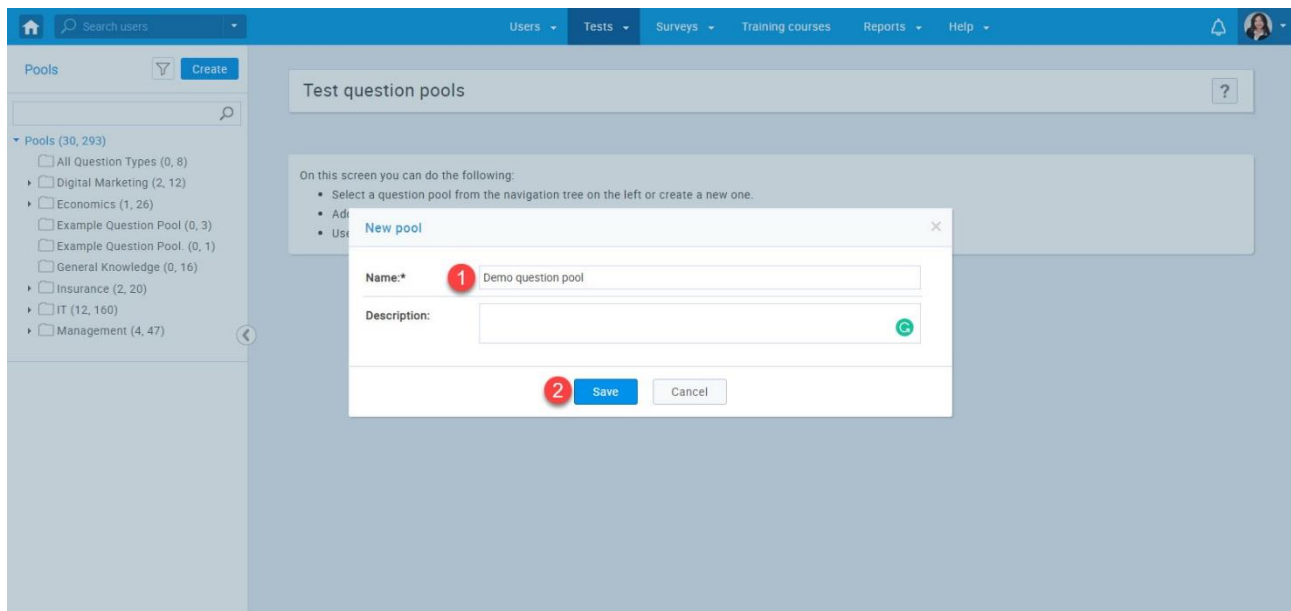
Search users

Users Tests Surveys Training courses Reports Help

Pools Create

Pools (30, 293)
All Question Types (0, 8)
Digital Marketing (2, 12)
Economics (1, 26)
Example Question Pool (0, 3)
Example Question Pool. (0, 1)
General Knowledge (0, 16)
Insurance (2, 20)
IT (12, 160)
Management (4, 47)

Test question pools

?

On this screen you can do the following:
• Select a question pool from the navigation tree on the left or create a new one.
• Add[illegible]
• Use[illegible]

New pool

×

Name:* 1 Demo question pool

Description:

2 Save Cancel